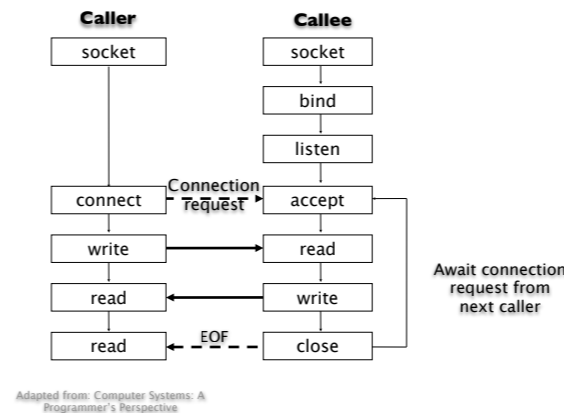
Caller

Callee

socket

socket

bind

listen

connect

Connection request

accept

write

read

read

write

read

EOF

close

Await connection request from next caller

Adapted from: Computer Systems: A Programmer's Perspective